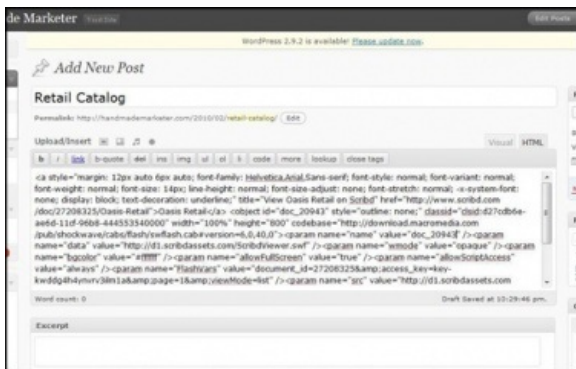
de Marketer Visit Site

Edit Posts

WordPress 2.9.2 is available! Please update now.

Add New Post

Retail Catalog

Permalink: http://handmademarketer.com/2010/02/retail-catalog/ Edit

Upload/Insert

Visual HTML

b i link b-quote del ins img ul ol li code more lookup close tags

<a style="margin: 12px auto 6px auto; font-family: Helvetica,Arial,Sans-serif; font-style: normal; font-variant: normal; font-weight: normal; font-size: 14px; line-height: normal; font-size-adjust: none; font-stretch: normal; -x-system-font: none; display: block; text-decoration: underline;" title="View Oasis Retail on Scribd" href="http://www.scribd.com /doc/27208325/Oasis-Retail">Oasis Retail</a> <object id="doc_20943" style="outline: none;" classid="clsid:d27cdb6e-ae6d-11cf-96b8-444553540000" width="100%" height="800" codebase="http://download.macromedia.com /pub/shockwave/cabs/flash/swflash.cab#version=6,0,40,0"><param name="name" value="doc_20943" /><param name="data" value="http://d1.scribdassets.com/ScribdViewer.swf" /><param name="wmode" value="opaque" /><param name="bgcolor" value="#ffffff" /><param name="allowFullScreen" value="true" /><param name="allowScriptAccess" value="always" /><param name="FlashVars" value="document_id=27208325&amp;access_key=key-kwddg4h4vnrv3ilm1a&amp;page=1&amp;viewMode=list" /><param name="src" value="http://d1.scribdassets.com

Word count: 0

Draft Saved at 10:29:46 pm.

Excerpt